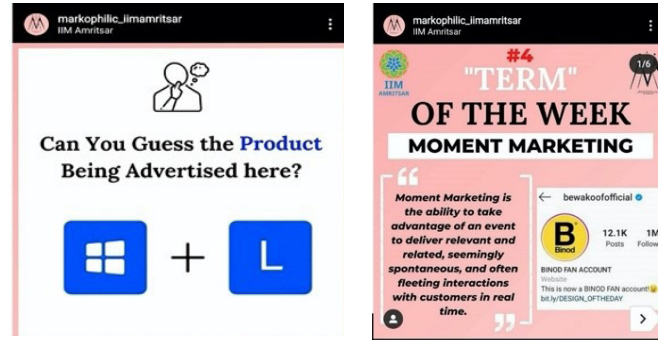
markophilic_iimamritsar
IIM Amritsar

Can You Guess the Product Being Advertised here?

+

L

markophilic_iimamritsar
IIM Amritsar

IIM AMRITSAR

#4

"TERM"

1/6

OF THE WEEK

MOMENT MARKETING

Moment Marketing is the ability to take advantage of an event to deliver relevant and related, seemingly spontaneous, and often fleeting interactions with customers in real time.

bewakoofofficial

B
Binod

12.1K
Posts

1M
Follow

BINOD FAN ACCOUNT
Website
This is now a BINOD FAN account!
bit.ly/DESIGN_OFTHEDAY